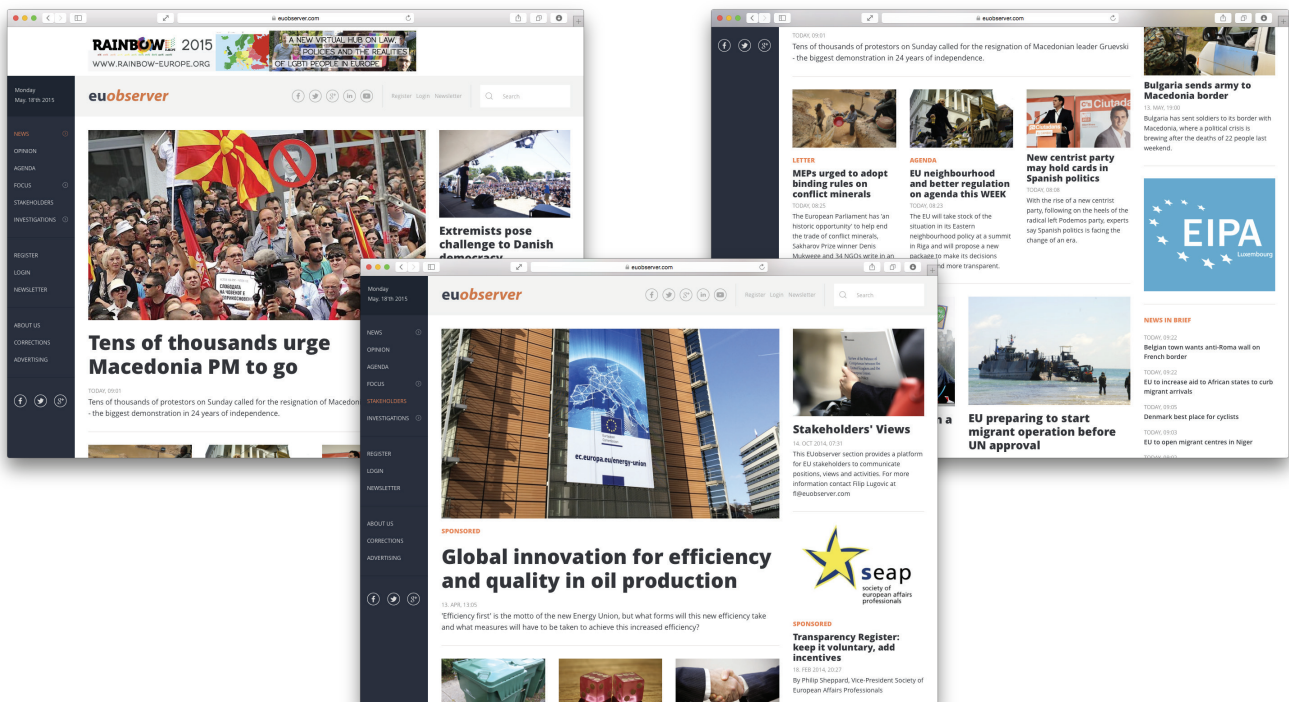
euobserver.com

RAINBOW 2015
WWW.RAINBOW-EUROPE.ORG
A NEW VIRTUAL HUB ON LAW, POLICIES AND THE REALITIES OF LGBTI PEOPLE IN EUROPE

Monday
May. 18th 2015

euobserver

Register Login Newsletter

Search

NEWS
OPINION
AGENDA
FOCUS
STAKEHOLDERS
INVESTIGATIONS

REGISTER
LOGIN
NEWSLETTER

ABOUT US
CORRECTIONS
ADVERTISING

Tens of thousands urge Macedonia PM to go

TODAY, 09:01
Tens of thousands of protestors on Sunday called for the resignation of Macedon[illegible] - the biggest demonstration in 24 years of independence.

Extremists pose challenge to Danish democracy

euobserver.com

TODAY, 09:01
Tens of thousands of protestors on Sunday called for the resignation of Macedonian leader Gruevski - the biggest demonstration in 24 years of independence.

LETTER
MEPs urged to adopt binding rules on conflict minerals
TODAY, 08:25
The European Parliament has 'an historic opportunity' to help end the trade of conflict minerals, Sakharov Prize winner Denis Mukwege and 34 NGOs write in an

AGENDA
EU neighbourhood and better regulation on agenda this WEEK
TODAY, 08:23
The EU will take stock of the situation in its Eastern neighbourhood policy at a summit in Riga and will propose a new package to make its decisions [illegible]nd more transparent.

New centrist party may hold cards in Spanish politics
TODAY, 08:08
With the rise of a new centrist party, following on the heels of the radical left Podemos party, experts say Spanish politics is facing the change of an era.

Bulgaria sends army to Macedonia border
13. MAY, 19:00
Bulgaria has sent soldiers to its border with Macedonia, where a political crisis is brewing after the deaths of 22 people last weekend.

EIPA
Luxembourg

NEWS IN BRIEF
TODAY, 09:22
Belgian town wants anti-Roma wall on French border
TODAY, 09:22
EU to increase aid to African states to curb migrant arrivals
TODAY, 09:05
Denmark best place for cyclists
TODAY, 09:03
EU to open migrant centres in Niger

EU preparing to start migrant operation before UN approval

euobserver.com

Monday
May. 18th 2015

euobserver

Register Login Newsletter

Search

NEWS
OPINION
AGENDA
FOCUS
STAKEHOLDERS
INVESTIGATIONS

REGISTER
LOGIN
NEWSLETTER

ABOUT US
CORRECTIONS
ADVERTISING

ec.europa.eu/energy-union

SPONSORED
Global innovation for efficiency and quality in oil production
13. APR, 13:05
'Efficiency first' is the motto of the new Energy Union, but what forms will this new efficiency take and what measures will have to be taken to achieve this increased efficiency?

Stakeholders' Views
14. OCT 2014, 07:31
This EUobserver section provides a platform for EU stakeholders to communicate positions, views and activities. For more information contact Filip Lugovic at fl@euobserver.com

seap
society of european affairs professionals

SPONSORED
Transparency Register: keep it voluntary, add incentives
18. FEB 2014, 20:27
By Philip Sheppard, Vice-President Society of European Affairs Professionals